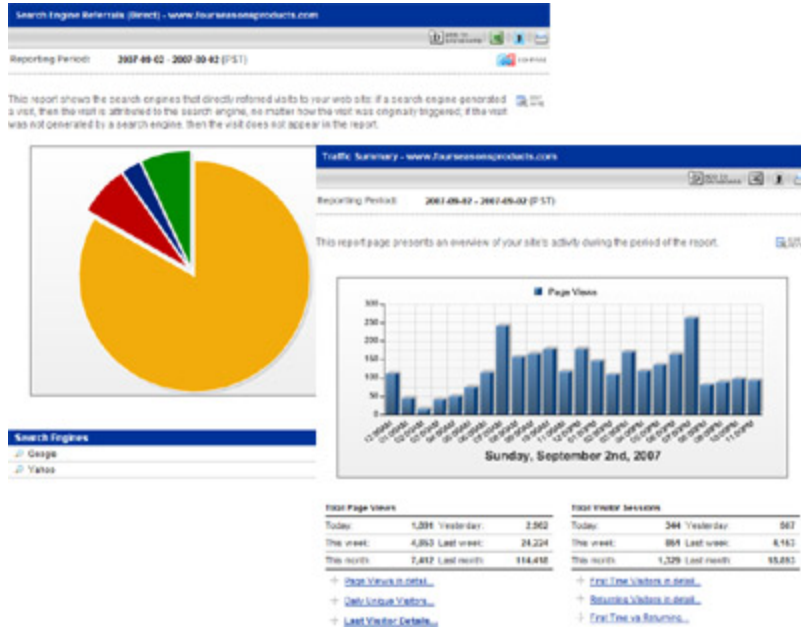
Search Engine Referrals (Direct) - www.fourseasonsproducts.com

Reporting Period: 2007-09-02 - 2007-09-02 (PST)

This report shows the search engines that directly referred visits to your web site. If a search engine generated a visit, then the visit is attributed to the search engine, no matter how the visit was originally triggered; if the visit was not generated by a search engine, then the visit does not appear in the report.

Search Engines
Google
Yahoo

Traffic Summary - www.fourseasonsproducts.com

Reporting Period: 2007-09-02 - 2007-09-02 (PST)

This report page presents an overview of your site's activity during the period of the report.

Page Views

300
250
200
150
100
50
0

Sunday, September 2nd, 2007

Total Page Views

| | | | |
|---|---|---|---|
| Today: | 1,891 | Yesterday: | 2,962 |
| This week: | 4,863 | Last week: | 24,224 |
| This month: | 7,412 | Last month: | 114,418 |

Page Views in detail...
Daily Unique Visitors...
Last Visitor Details...

Total Visitor Sessions

| | | | |
|---|---|---|---|
| Today: | 344 | Yesterday: | 567 |
| This week: | 864 | Last week: | 4,163 |
| This month: | 1,329 | Last month: | 18,893 |

First Time Visitors in detail...
Returning Visitors in detail...
First Time vs Returning...